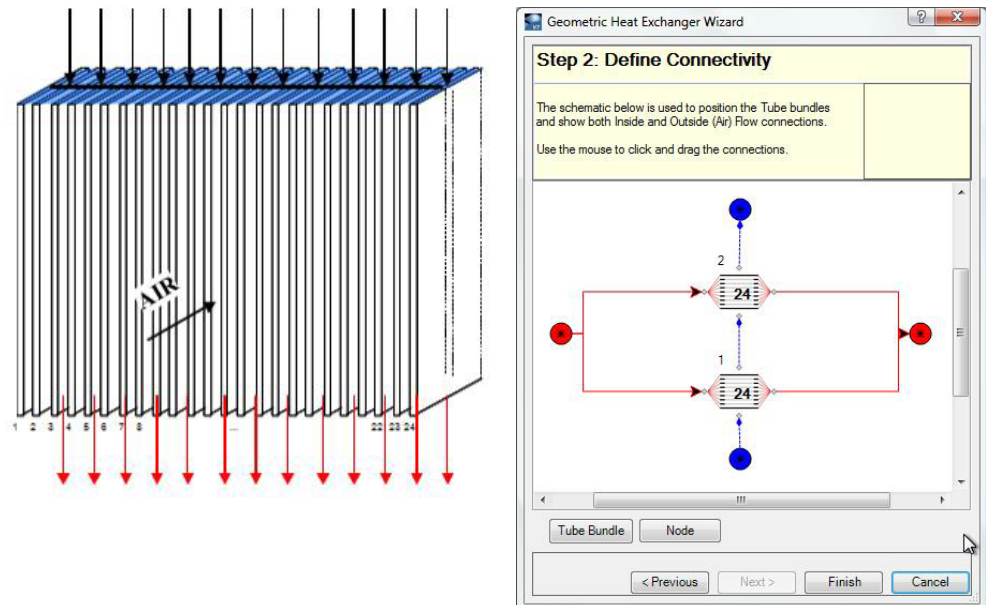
AIR

1 2 3 4 5 6 7 8 ... 22 23 24

Geometric Heat Exchanger Wizard

?

X

Step 2: Define Connectivity

The schematic below is used to position the Tube bundles and show both Inside and Outside (Air) Flow connections.

Use the mouse to click and drag the connections.

2

24

1

24

Tube Bundle

Node

< Previous

Next >

Finish

Cancel